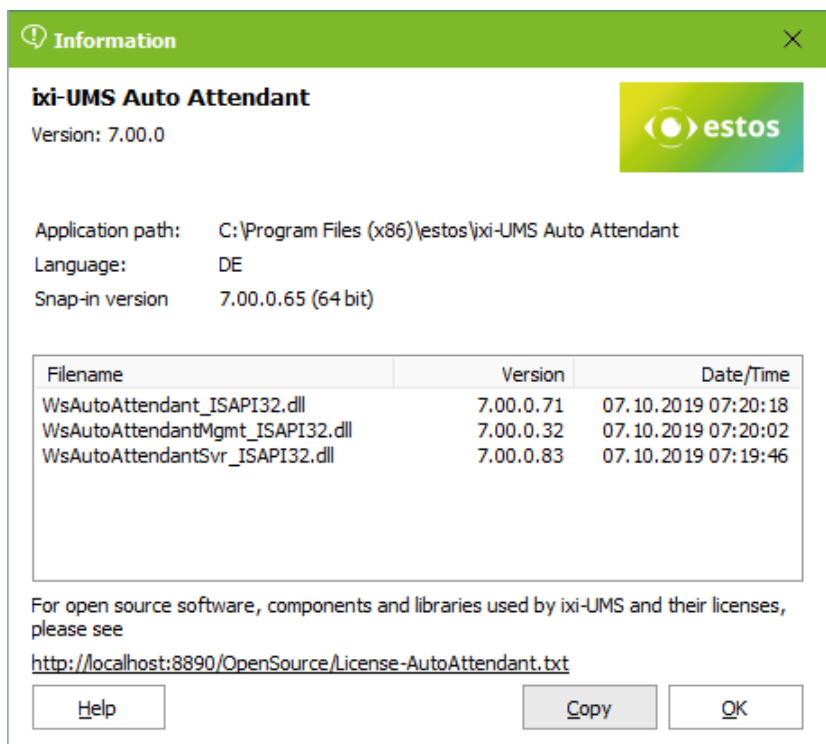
Information

ixi-UMS Auto Attendant
Version: 7.00.0

estos

Application path: C:\Program Files (x86)\estos\ixi-UMS Auto Attendant
Language: DE
Snap-in version 7.00.0.65 (64 bit)

| Filename | Version | Date/Time |
|---|---|---|
| WsAutoAttendant_ISAPI32.dll | 7.00.0.71 | 07.10.2019 07:20:18 |
| WsAutoAttendantMgmt_ISAPI32.dll | 7.00.0.32 | 07.10.2019 07:20:02 |
| WsAutoAttendantSvr_ISAPI32.dll | 7.00.0.83 | 07.10.2019 07:19:46 |

For open source software, components and libraries used by ixi-UMS and their licenses, please see

http://localhost:8890/OpenSource/License-AutoAttendant.txt

Help Copy OK